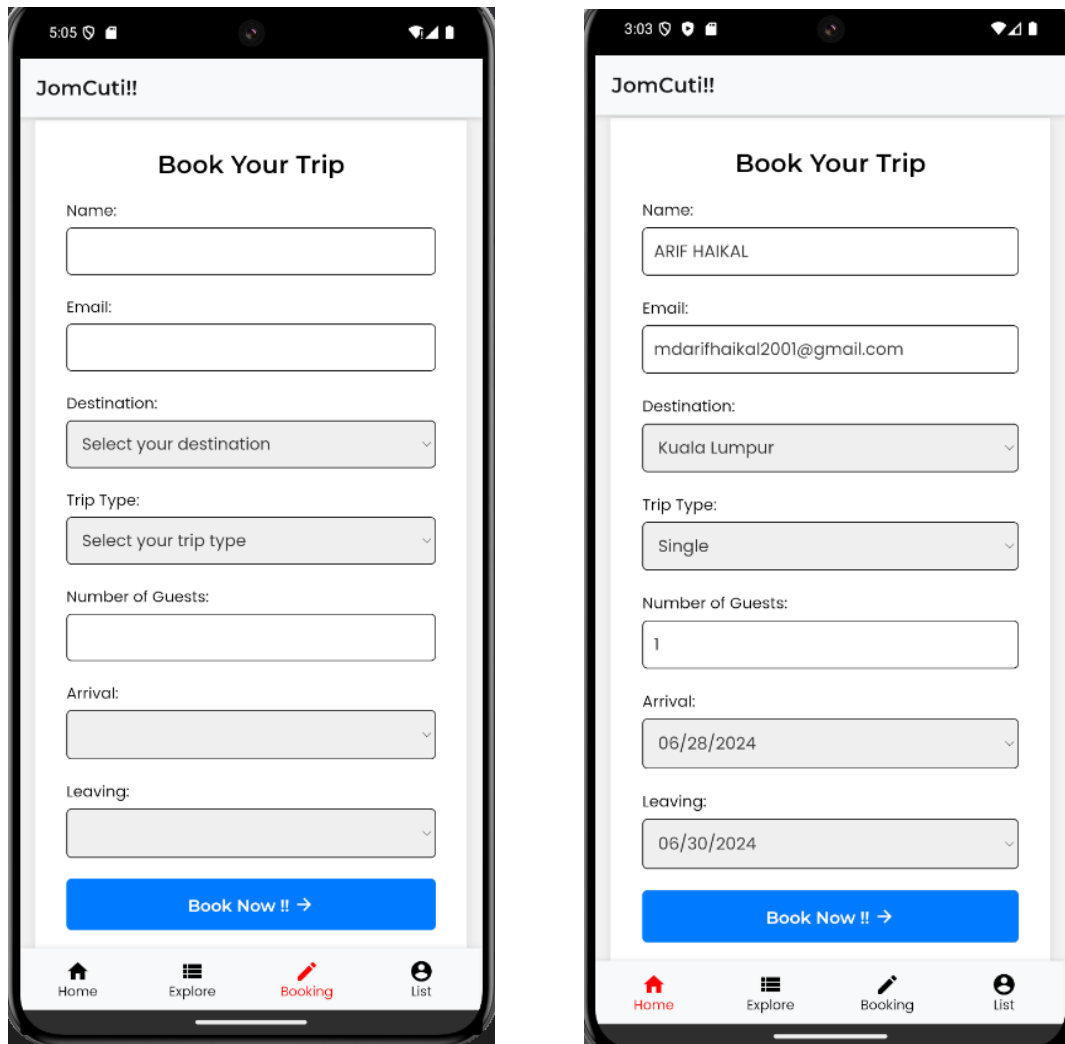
5:05

JomCuti!!

Book Your Trip

Name:

Email:

Destination:

Select your destination

Trip Type:

Select your trip type

Number of Guests:

Arrival:

Leaving:

Book Now !! →

Home Explore Booking List

3:03

JomCuti!!

Book Your Trip

Name:

ARIF HAIKAL

Email:

mdarifhaikal2001@gmail.com

Destination:

Kuala Lumpur

Trip Type:

Single

Number of Guests:

1

Arrival:

06/28/2024

Leaving:

06/30/2024

Book Now !! →

Home Explore Booking List